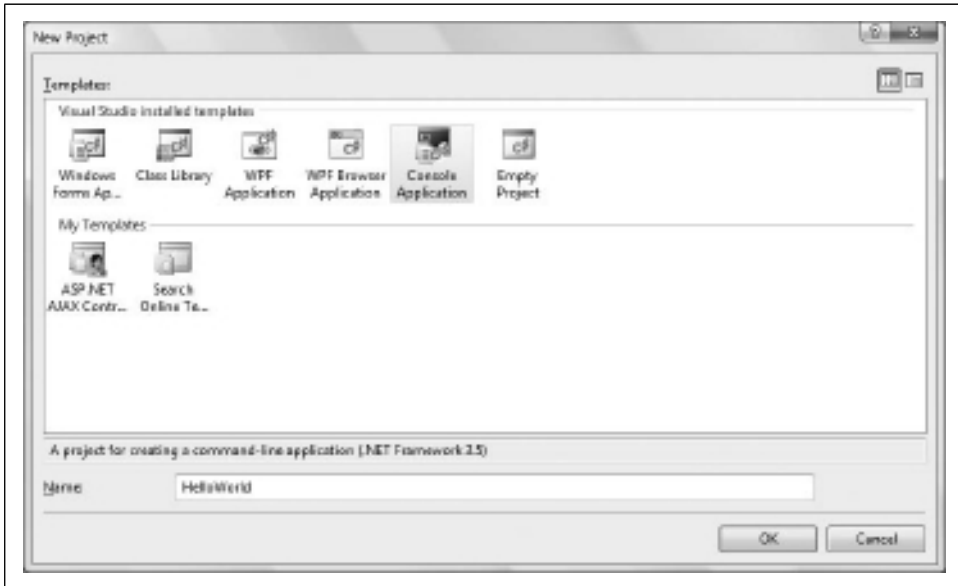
New Project

Templates:

Visual Studio installed templates

Windows Forms Ap...

Class Library

WPF Application

WPF Browser Application

Console Application

Empty Project

My Templates

ASP.NET AJAX Contr...

Search Online Te...

A project for creating a command-line application (.NET Framework 3.5)

Name: HelloWorld

OK

Cancel